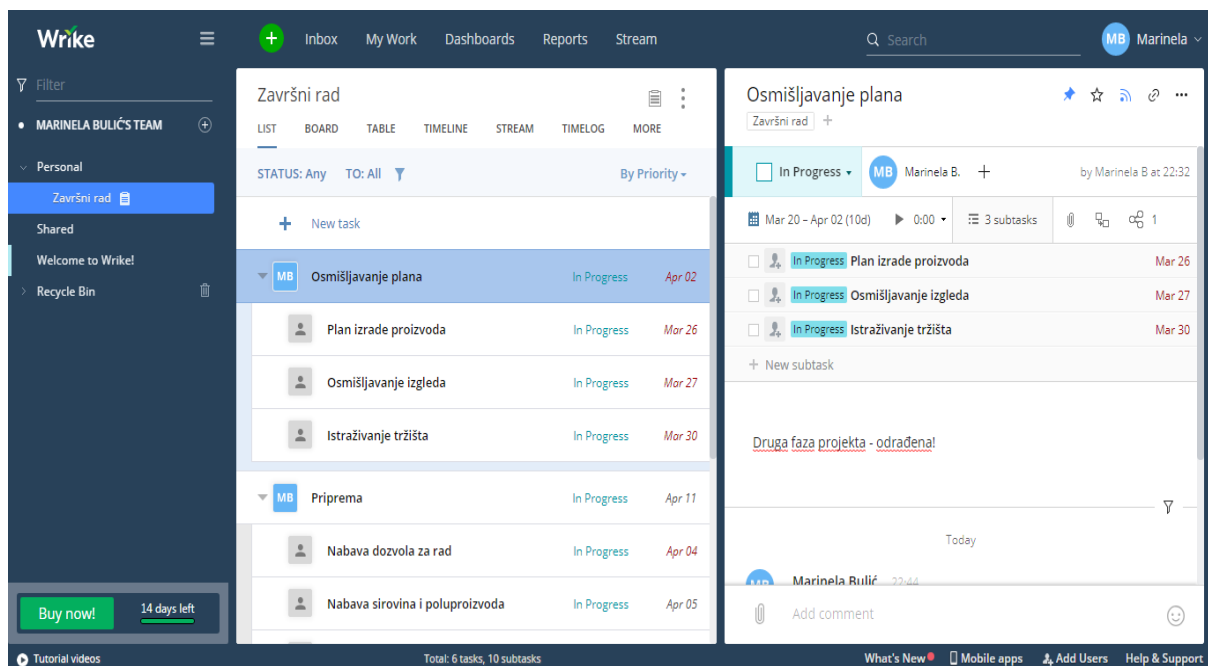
Wrike
Inbox My Work Dashboards Reports Stream
Search
MB Marinela

Filter
MARINELA BULIĆ'S TEAM
Personal
Završni rad
Shared
Welcome to Wrike!
Recycle Bin

Buy now!
14 days left

Završni rad
LIST BOARD TABLE TIMELINE STREAM TIMELOG MORE
STATUS: Any TO: All
By Priority
New task

| | | | |
|---|---|---|---|
| MB | Osmišljavanje plana | In Progress | Apr 02 |
| | Plan izrade proizvoda | In Progress | Mar 26 |
| | Osmišljavanje izgleda | In Progress | Mar 27 |
| | Istraživanje tržišta | In Progress | Mar 30 |
| MB | Priprema | In Progress | Apr 11 |
| | Nabava dozvola za rad | In Progress | Apr 04 |
| | Nabava sirovina i poluproizvoda | In Progress | Apr 05 |

Osmišljavanje plana
Završni rad
In Progress
MB Marinela B.
by Marinela B at 22:32
Mar 20 – Apr 02 (10d) 0:00 3 subtasks 1

| | | |
|---|---|---|
| In Progress | Plan izrade proizvoda | Mar 26 |
| In Progress | Osmišljavanje izgleda | Mar 27 |
| In Progress | Istraživanje tržišta | Mar 30 |

New subtask

Druga faza projekta - odrađena!

Today
MB Marinela Bulić 22:44
Add comment

Tutorial videos
Total: 6 tasks, 10 subtasks
What's New Mobile apps Add Users Help & Support